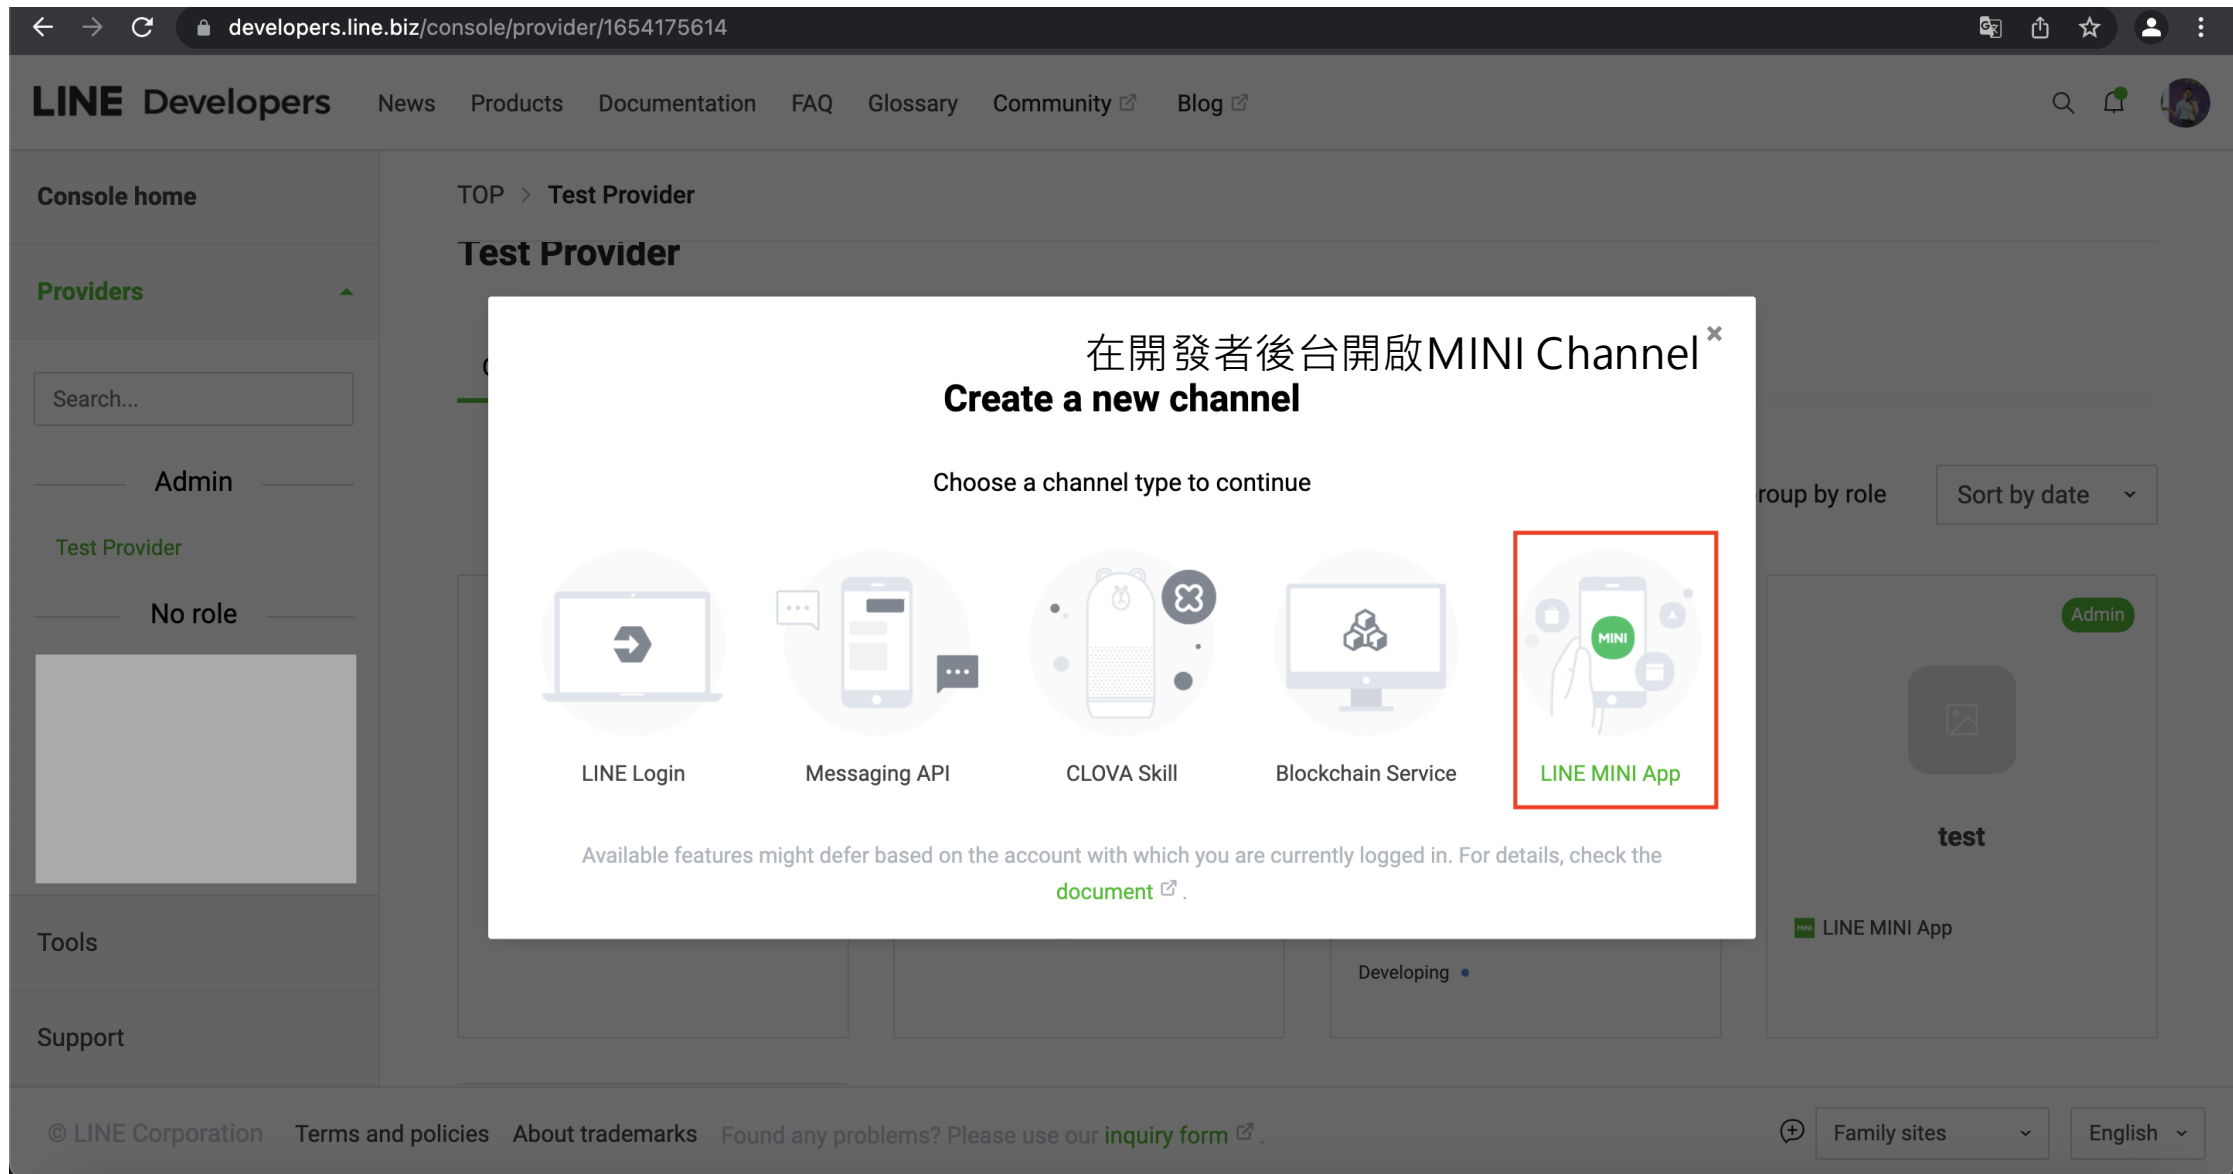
developers.line.biz/console/provider/1654175614

LINE Developers News Products Documentation FAQ Glossary Community Blog

Console home

Providers

Search...

Admin

Test Provider

No role

Tools

Support

TOP > Test Provider

Test Provider

roup by role

Sort by date

在開發者後台開啟MINI Channel

Create a new channel

Choose a channel type to continue

LINE Login

Messaging API

CLOVA Skill

Blockchain Service

MINI

LINE MINI App

Available features might defer based on the account with which you are currently logged in. For details, check the document .

Admin

test

LINE MINI App

Developing

© LINE Corporation Terms and policies About trademarks Found any problems? Please use our inquiry form .

Family sites

English